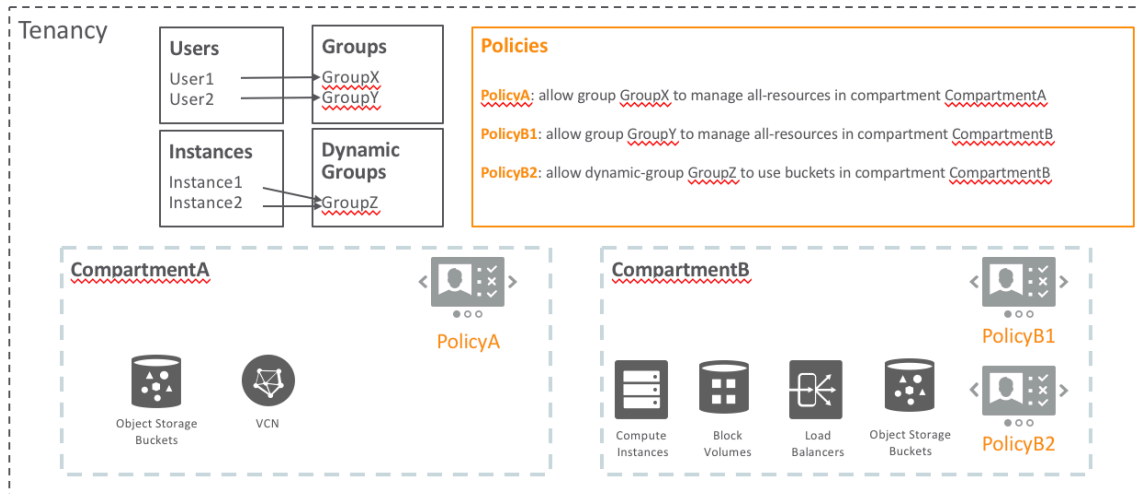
Tenancy

Users
User1
User2

Groups
GroupX
GroupY

Instances
Instance1
Instance2

Dynamic Groups
GroupZ

Policies

PolicyA: allow group GroupX to manage all-resources in compartment CompartmentA

PolicyB1: allow group GroupY to manage all-resources in compartment CompartmentB

PolicyB2: allow dynamic-group GroupZ to use buckets in compartment CompartmentB

CompartmentA

PolicyA

Object Storage Buckets

VCN

CompartmentB

PolicyB1

Compute Instances

Block Volumes

Load Balancers

Object Storage Buckets

PolicyB2